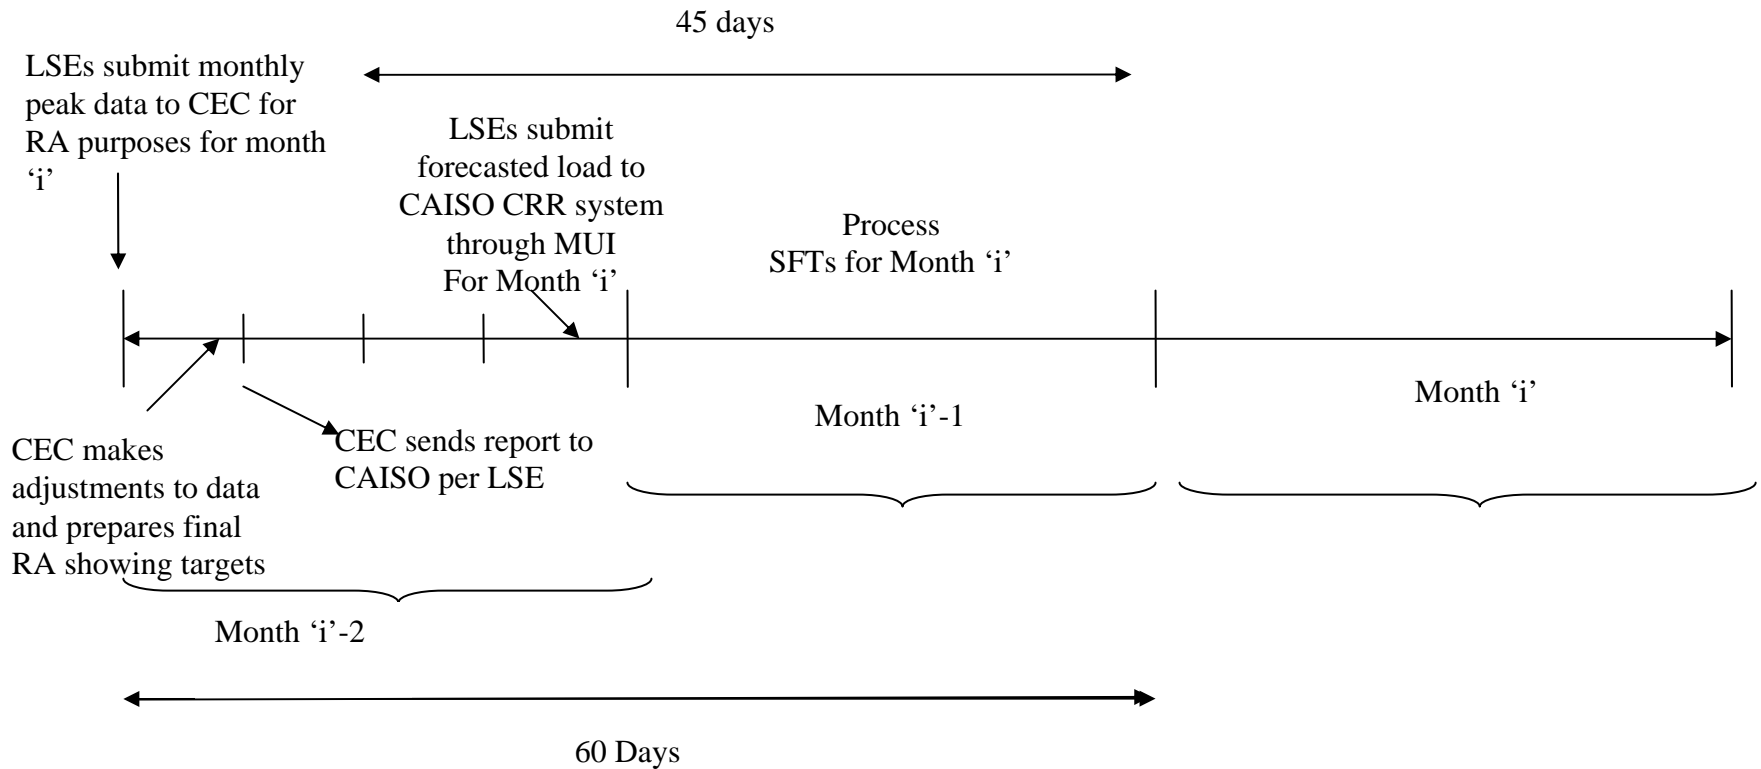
45 days

LSEs submit monthly peak data to CEC for RA purposes for month 'i'

LSEs submit forecasted load to CAISO CRR system through MUI For Month 'i'

Process SFTs for Month 'i'

Month 'i'-1

Month 'i'

CEC makes adjustments to data and prepares final RA showing targets

CEC sends report to CAISO per LSE

Month 'i'-2

60 Days